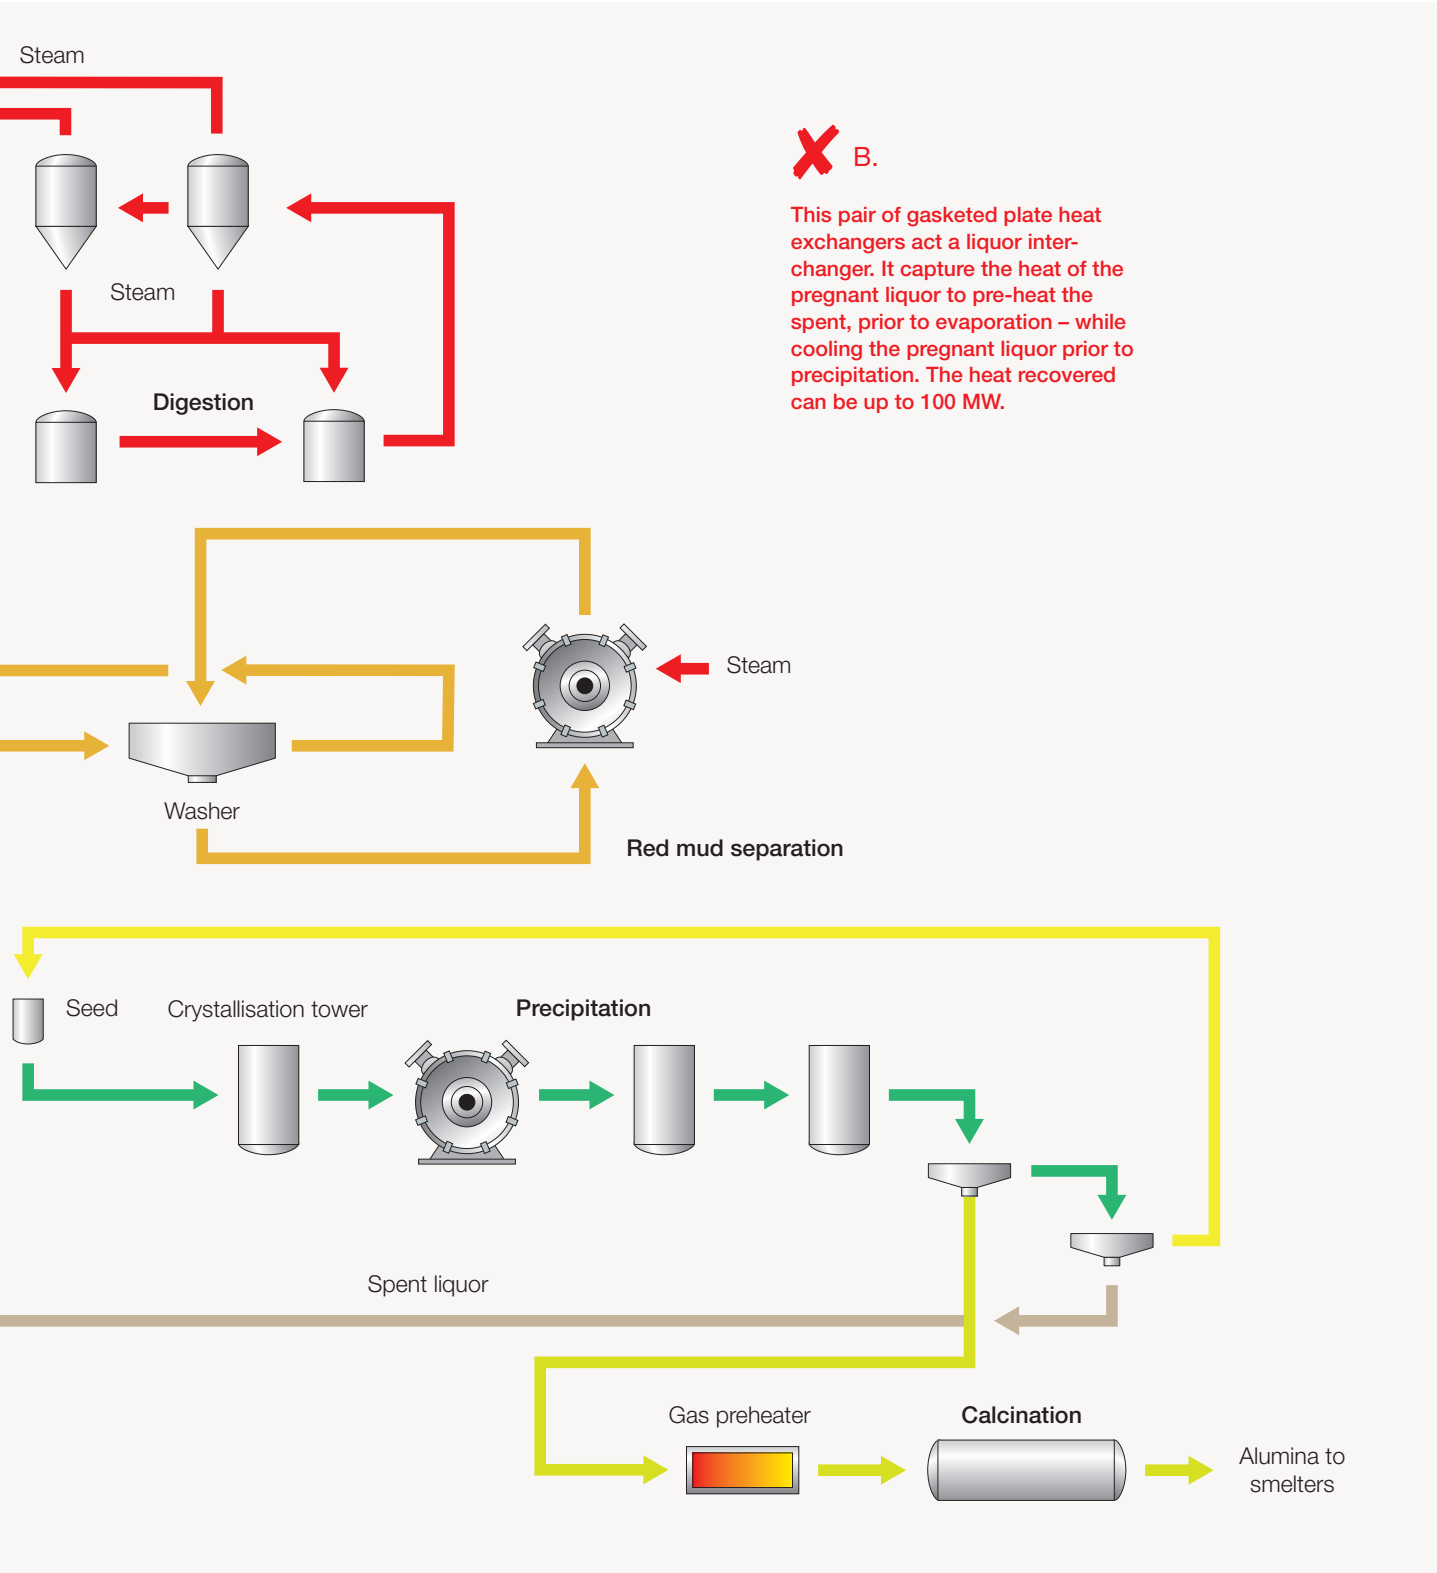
Steam

B.

This pair of gasketed plate heat exchangers act a liquor interchanger. It capture the heat of the pregnant liquor to pre-heat the spent, prior to evaporation – while cooling the pregnant liquor prior to precipitation. The heat recovered can be up to 100 MW.

Steam

Digestion

Steam

Washer

Red mud separation

Seed

Crystallisation tower

Precipitation

Spent liquor

Gas preheater

Calcination

Alumina to smelters